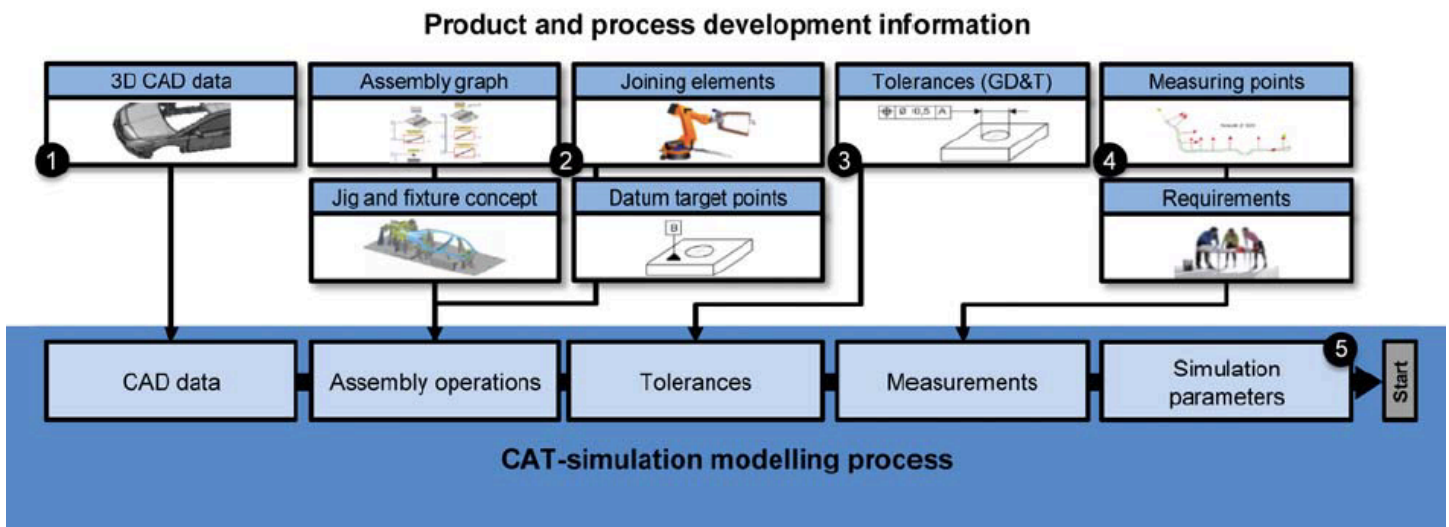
Product and process development information

3D CAD data

Assembly graph

Joining elements

Tolerances (GD&T)

$\oplus$ Ø 0,5 A

Measuring points

1

2

3

4

Jig and fixture concept

Datum target points

B

Requirements

CAD data

Assembly operations

Tolerances

Measurements

Simulation parameters

5

Start

CAT-simulation modelling process